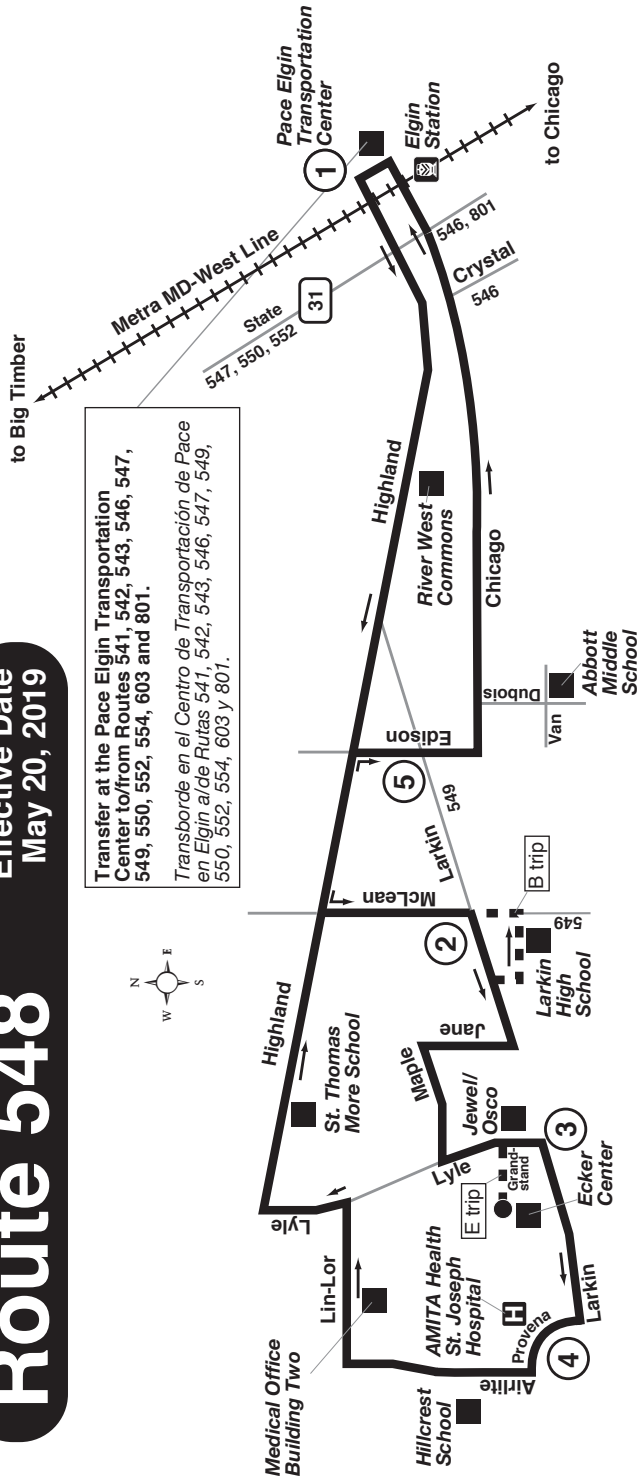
Route 548

Effective Date May 20, 2019

N E S W

Transfer at the Pace Elgin Transportation Center to/from Routes 541, 542, 543, 546, 547, 549, 550, 552, 554, 603 and 801.

Transborde en el Centro de Transportación de Pace en Elgin a/de Rutas 541, 542, 543, 546, 547, 549, 550, 552, 554, 603 y 801.

to Big Timber

Metra MD-West Line

1 Pace Elgin Transportation Center

Elgin Station

to Chicago

State 547, 550, 552

31

546, 801

Crystal 546

Highland

River West Commons

Chicago

Abbott Middle School

Dubois

Van

Edison

5

549

Larkin

McLean

B trip

2

549

Larkin High School

Highland

St. Thomas More School

Jane

Maple

Jewel/ Osco

3

Lyle

Grand-stand

E trip

Ecker Center

Lyle

Lin-Lor

Medical Office Building Two

AMITA Health St. Joseph Hospital

H

Provena

Larkin

4

Airlite

Hillcrest School